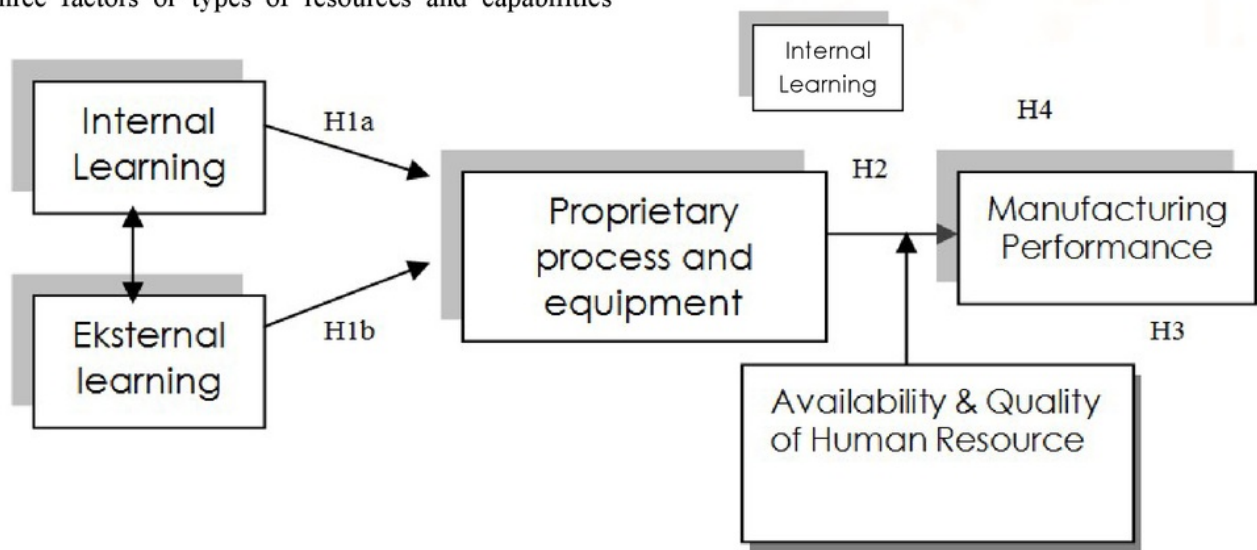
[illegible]hree factors of types of resources and capabilities

Internal Learning

Internal Learning

H1a

H4

H2

Proprietary process and equipment

Manufacturing Performance

Eksternal learning

H1b

H3

Availability & Quality of Human Resource